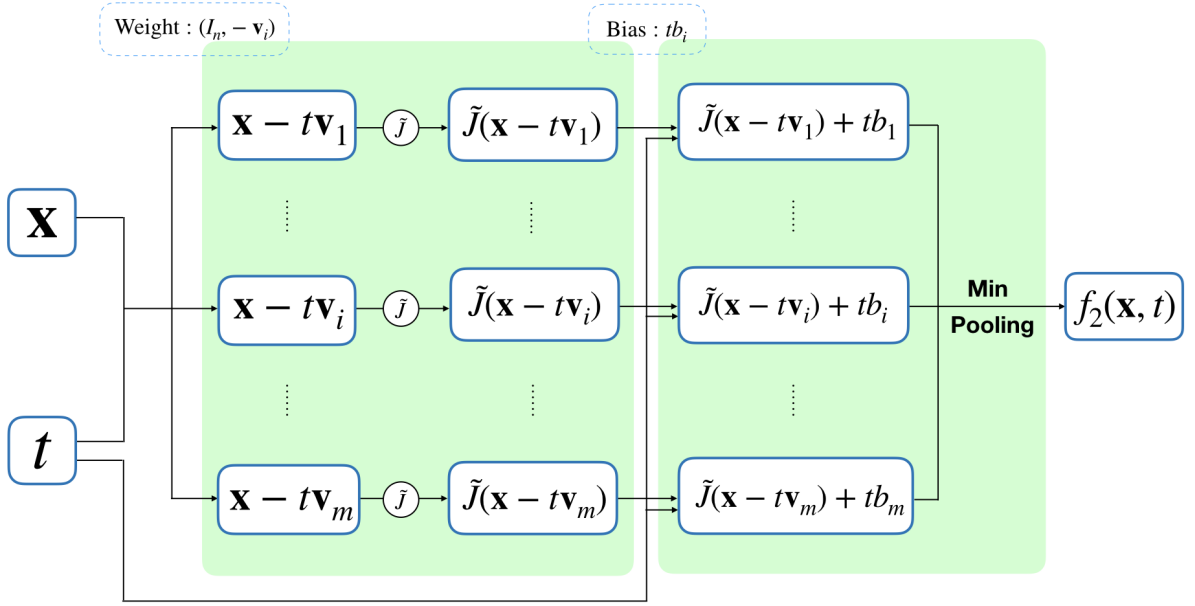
Weight : $(I_n, -\mathbf{v}_i)$

Bias : $tb_i$

$\mathbf{x}$

$t$

$\mathbf{x} - t\mathbf{v}_1$

$\tilde{J}$

$\tilde{J}(\mathbf{x} - t\mathbf{v}_1)$

$\tilde{J}(\mathbf{x} - t\mathbf{v}_1) + tb_1$

$\mathbf{x} - t\mathbf{v}_i$

$\tilde{J}$

$\tilde{J}(\mathbf{x} - t\mathbf{v}_i)$

$\tilde{J}(\mathbf{x} - t\mathbf{v}_i) + tb_i$

$\mathbf{x} - t\mathbf{v}_m$

$\tilde{J}$

$\tilde{J}(\mathbf{x} - t\mathbf{v}_m)$

$\tilde{J}(\mathbf{x} - t\mathbf{v}_m) + tb_m$

Min Pooling

$f_2(\mathbf{x}, t)$